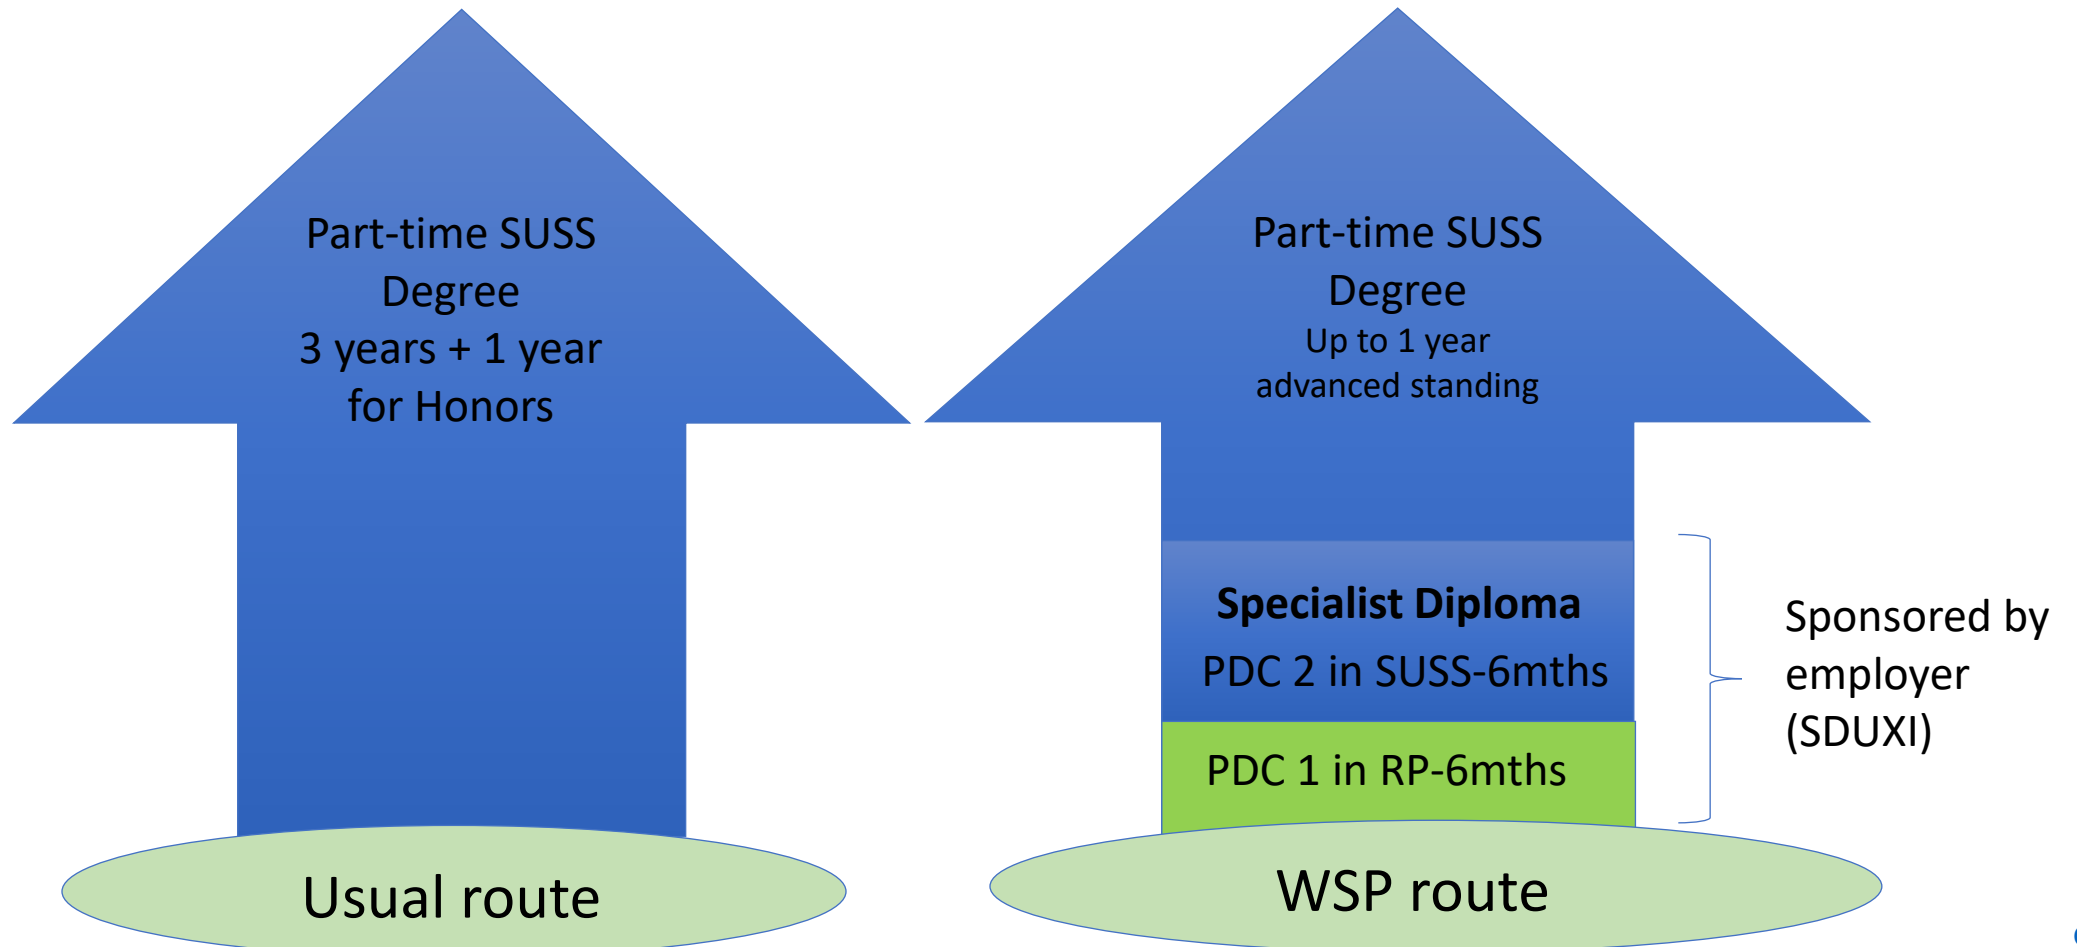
Part-time SUSS Degree
3 years + 1 year for Honors

Usual route

Part-time SUSS Degree
Up to 1 year advanced standing

**Specialist Diploma**
PDC 2 in SUSS-6mths

PDC 1 in RP-6mths

Sponsored by employer (SDUXI)

WSP route